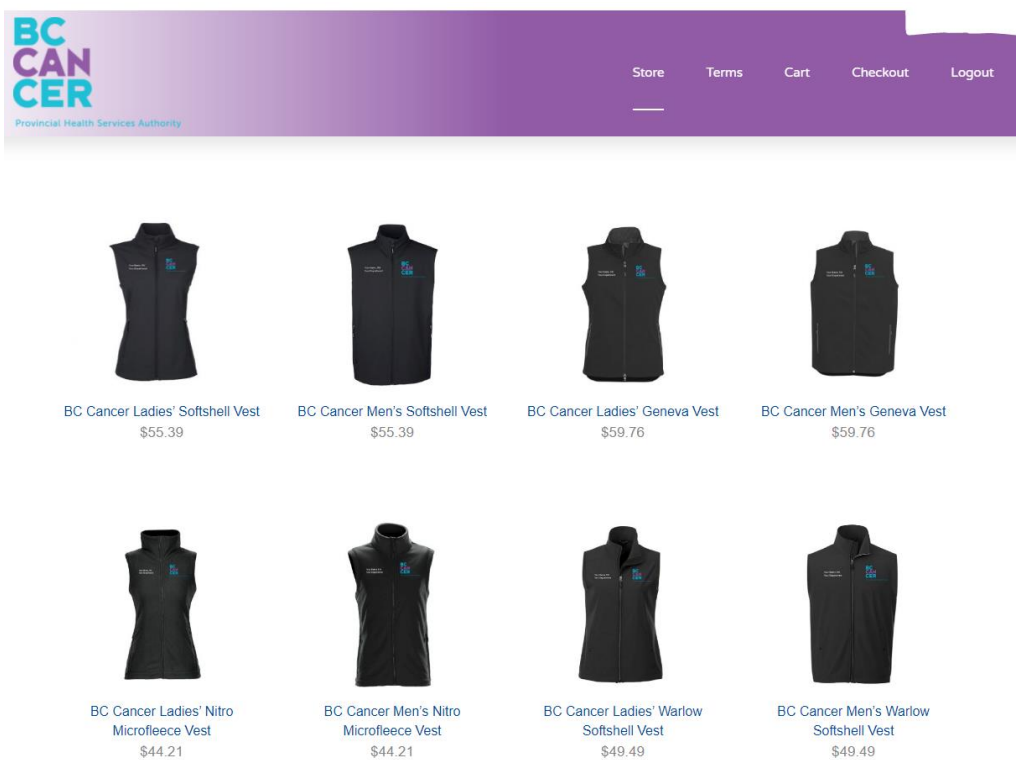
BC CAN CER
Provincial Health Services Authority

Store Terms Cart Checkout Logout

BC Cancer Ladies' Softshell Vest
$55.39

BC Cancer Men's Softshell Vest
$55.39

BC Cancer Ladies' Geneva Vest
$59.76

BC Cancer Men's Geneva Vest
$59.76

BC Cancer Ladies' Nitro Microfleece Vest
$44.21

BC Cancer Men's Nitro Microfleece Vest
$44.21

BC Cancer Ladies' Warlow Softshell Vest
$49.49

BC Cancer Men's Warlow Softshell Vest
$49.49